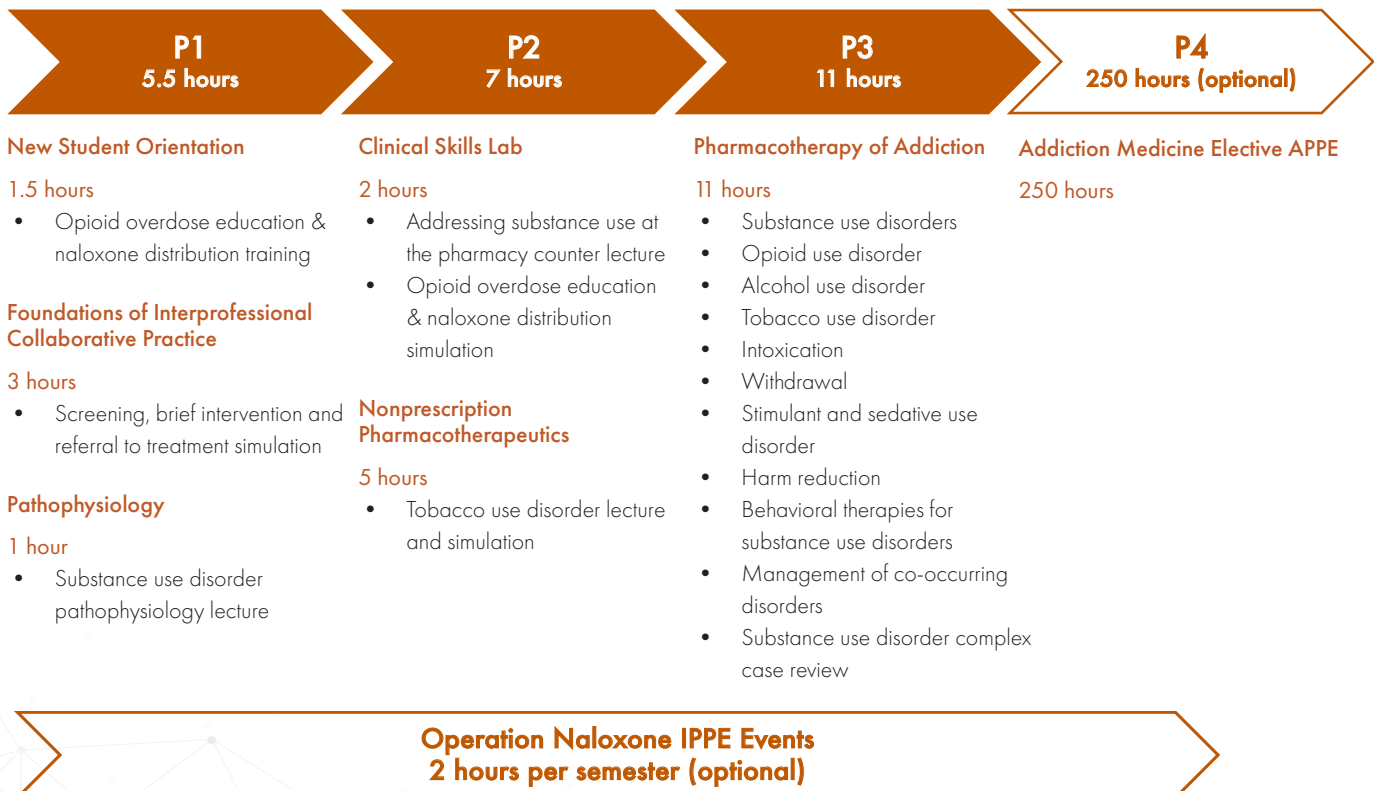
P1
5.5 hours

P2
7 hours

P3
11 hours

P4
250 hours (optional)

New Student Orientation

1.5 hours
- Opioid overdose education & naloxone distribution training

Foundations of Interprofessional Collaborative Practice

3 hours
- Screening, brief intervention and referral to treatment simulation

Pathophysiology

1 hour
- Substance use disorder pathophysiology lecture

Clinical Skills Lab

2 hours
- Addressing substance use at the pharmacy counter lecture
- Opioid overdose education & naloxone distribution simulation

Nonprescription Pharmacotherapeutics

5 hours
- Tobacco use disorder lecture and simulation

Pharmacotherapy of Addiction

11 hours
- Substance use disorders
- Opioid use disorder
- Alcohol use disorder
- Tobacco use disorder
- Intoxication
- Withdrawal
- Stimulant and sedative use disorder
- Harm reduction
- Behavioral therapies for substance use disorders
- Management of co-occurring disorders
- Substance use disorder complex case review

Addiction Medicine Elective APPE

250 hours

Operation Naloxone IPPE Events
2 hours per semester (optional)